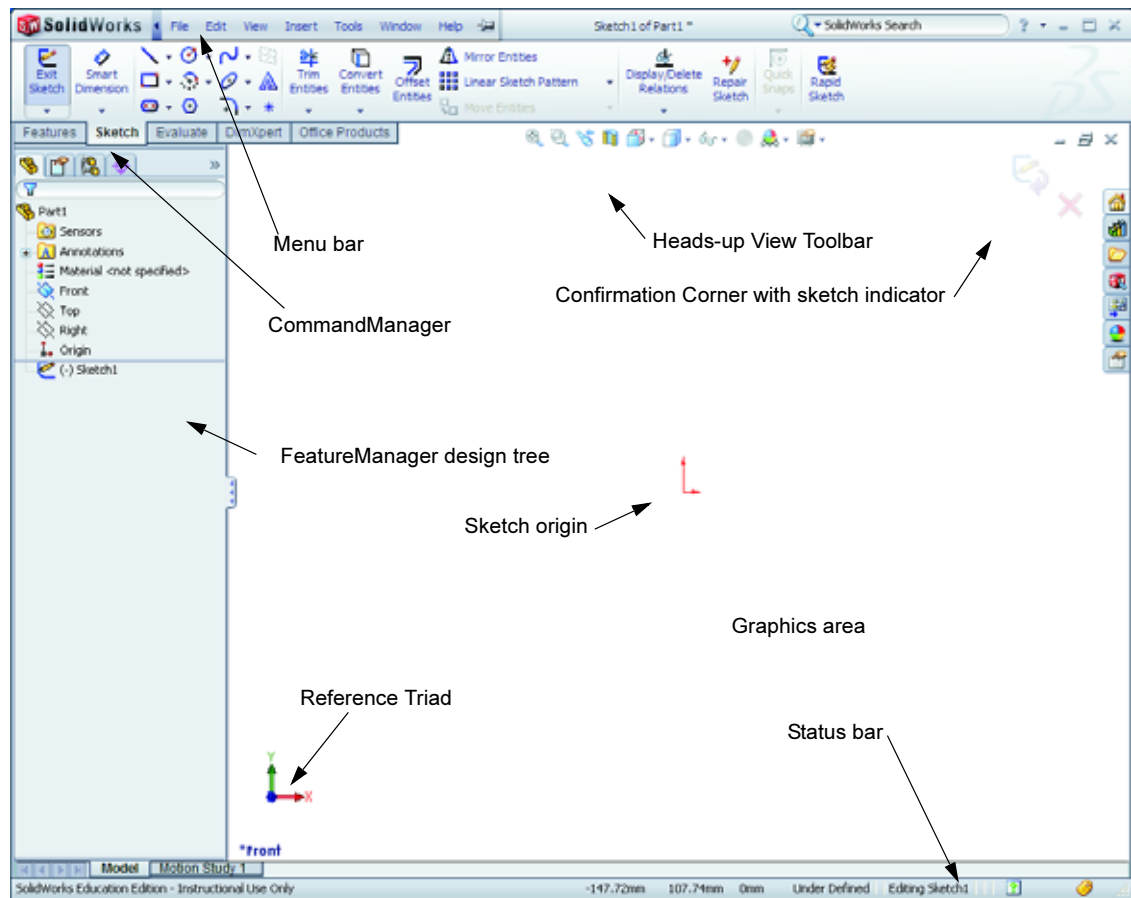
SolidWorks File Edit View Insert Tools Window Help

Sketch1 of Part1 *

SolidWorks Search

? - □ ×

Exit Sketch

Smart Dimension

Trim Entities

Convert Entities

Offset Entities

Mirror Entities

Linear Sketch Pattern

Move Entities

Display/Delete Relations

Repair Sketch

Quick Snaps

Rapid Sketch

Features Sketch Evaluate DimXpert Office Products

Part1

Sensors

Annotations

Material <not specified>

Front

Top

Right

Origin

(-) Sketch1

Menu bar

Heads-up View Toolbar

Confirmation Corner with sketch indicator

CommandManager

FeatureManager design tree

Sketch origin

Graphics area

Reference Triad

Status bar

Y

X

*Front

Model Motion Study 1

SolidWorks Education Edition - Instructional Use Only

-147.72mm 107.74mm 0mm Under Defined Editing Sketch1